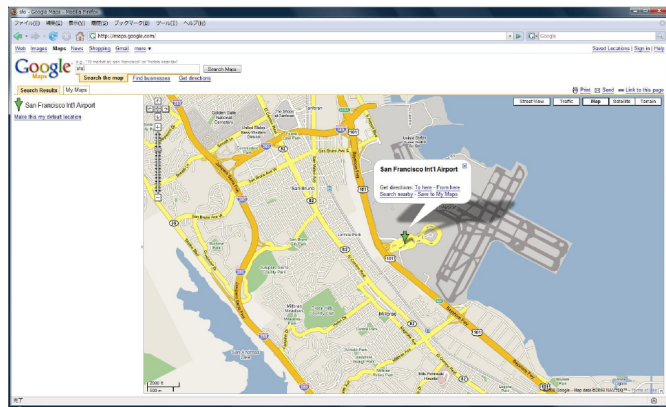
sfo - Google Maps - Mozilla Firefox

ファイル(F) 編集(E) 表示(V) 履歴(S) ブックマーク(B) ツール(T) ヘルプ(H)

http://maps.google.com/

Google

Web Images Maps News Shopping Gmail more ▾

Saved Locations | Sign in | Help

Google Maps

e.g., "10 market st, san francisco" or "hotels near lax"

sfo

Search Maps

Search the map | Find businesses | Get directions

Search Results | My Maps

Print | Send | Link to this page

San Francisco Int'l Airport

Make this my default location

Street View | Traffic | Map | Satellite | Terrain

San Francisco Int'l Airport

Get directions: To here - From here

Search nearby - Save to My Maps

101

Millbrae

Map data ©2008 NAVTEQ™

完了